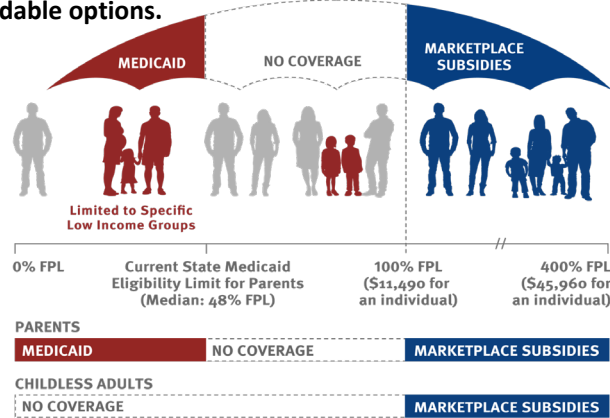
dable options.

MEDICAID

NO COVERAGE

MARKETPLACE SUBSIDIES

Limited to Specific Low Income Groups

0% FPL

Current State Medicaid Eligibility Limit for Parents (Median: 48% FPL)

100% FPL ($11,490 for an individual)

400% FPL ($45,960 for an individual)

PARENTS

MEDICAID

NO COVERAGE

MARKETPLACE SUBSIDIES

CHILDLESS ADULTS

NO COVERAGE

MARKETPLACE SUBSIDIES